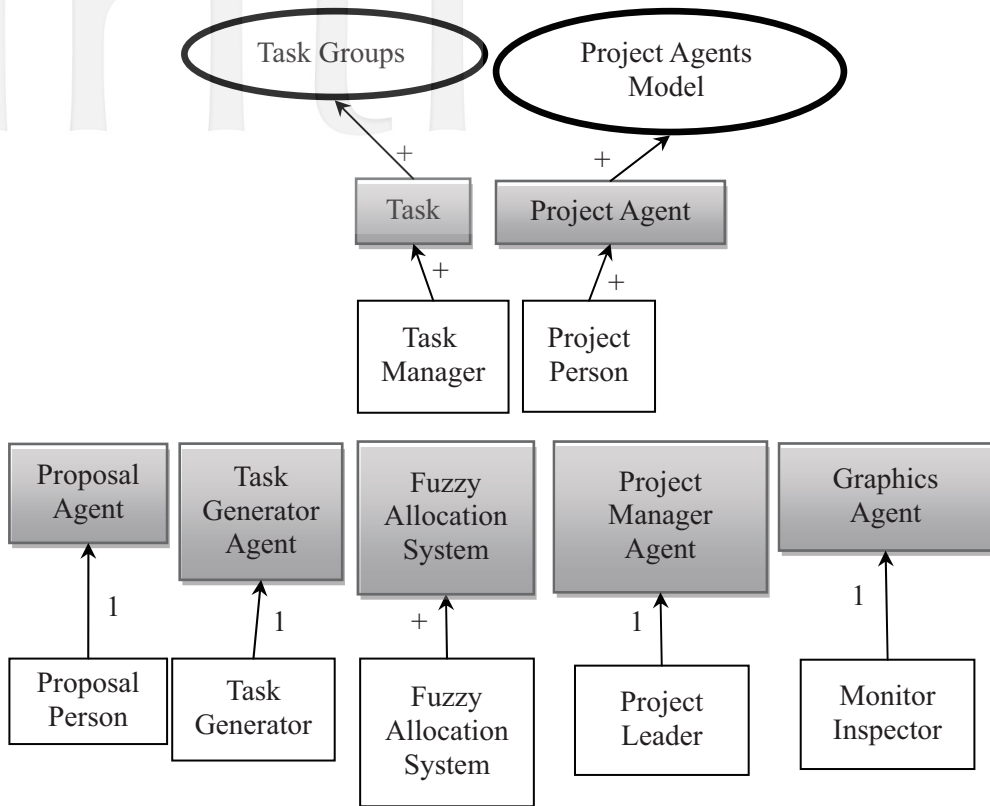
Task Groups

Project Agents Model

+

+

Task

Project Agent

+

+

Task Manager

Project Person

Proposal Agent

Task Generator Agent

Fuzzy Allocation System

Project Manager Agent

Graphics Agent

1

1

+

1

1

Proposal Person

Task Generator

Fuzzy Allocation System

Project Leader

Monitor Inspector